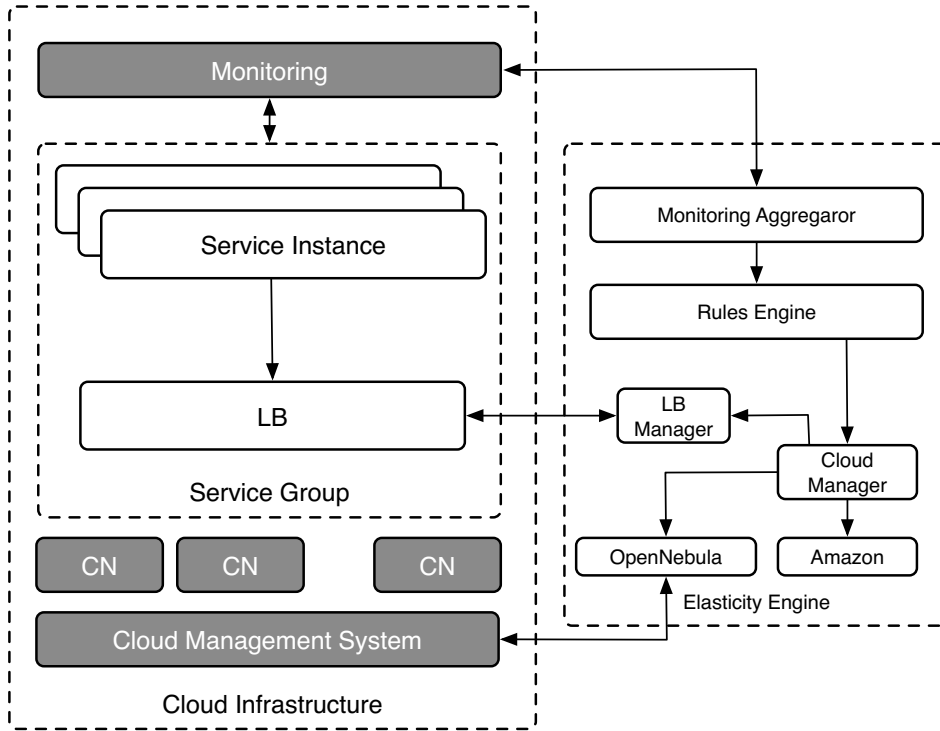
Monitoring

Service Instance

LB

Service Group

CN

CN

CN

Cloud Management System

Cloud Infrastructure

Monitoring Aggregaror

Rules Engine

LB Manager

Cloud Manager

OpenNebula

Amazon

Elasticity Engine